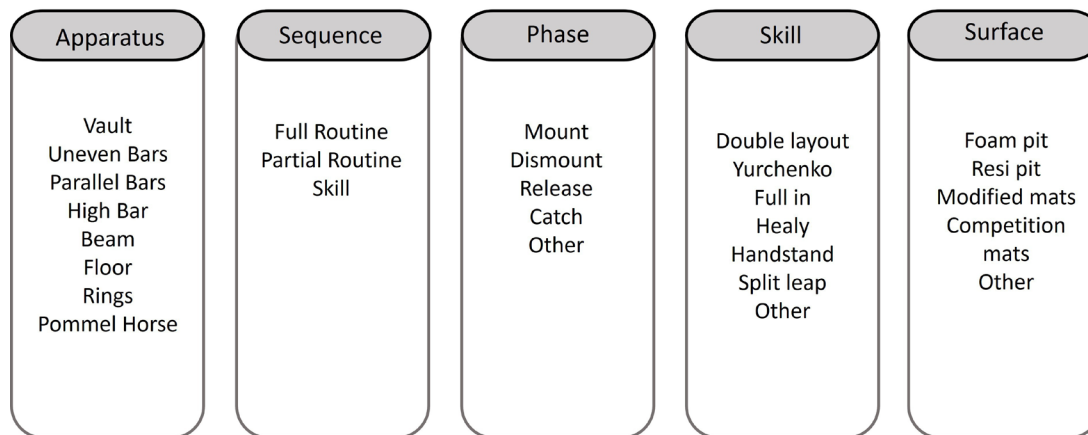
Apparatus

Vault
Uneven Bars
Parallel Bars
High Bar
Beam
Floor
Rings
Pommel Horse

Sequence

Full Routine
Partial Routine
Skill

Phase

Mount
Dismount
Release
Catch
Other

Skill

Double layout
Yurchenko
Full in
Healy
Handstand
Split leap
Other

Surface

Foam pit
Resi pit
Modified mats
Competition mats
Other